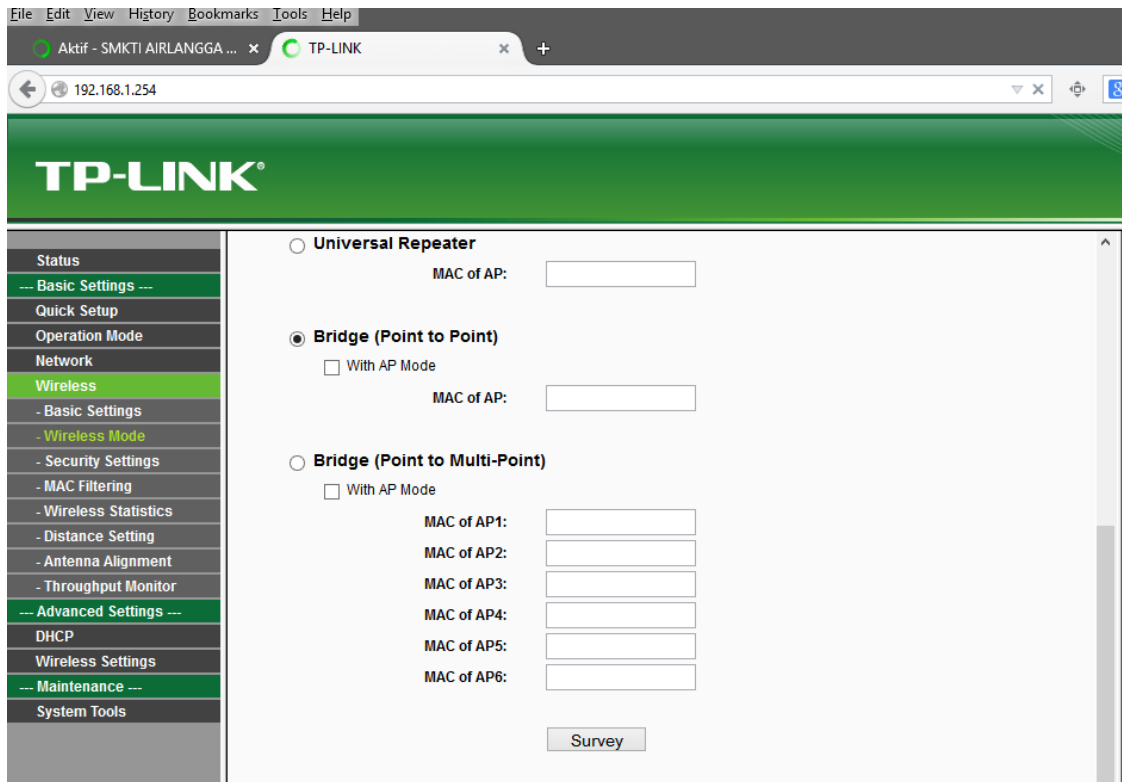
File Edit View History Bookmarks Tools Help

Aktif - SMKTI AIRLANGGA ... ×
TP-LINK ×
+

192.168.1.254

TP-LINK®

Status
--- Basic Settings ---
Quick Setup
Operation Mode
Network
Wireless
- Basic Settings
- Wireless Mode
- Security Settings
- MAC Filtering
- Wireless Statistics
- Distance Setting
- Antenna Alignment
- Throughput Monitor
--- Advanced Settings ---
DHCP
Wireless Settings
--- Maintenance ---
System Tools

Universal Repeater
MAC of AP:

Bridge (Point to Point)
With AP Mode
MAC of AP:

Bridge (Point to Multi-Point)
With AP Mode
MAC of AP1:
MAC of AP2:
MAC of AP3:
MAC of AP4:
MAC of AP5:
MAC of AP6:

Survey